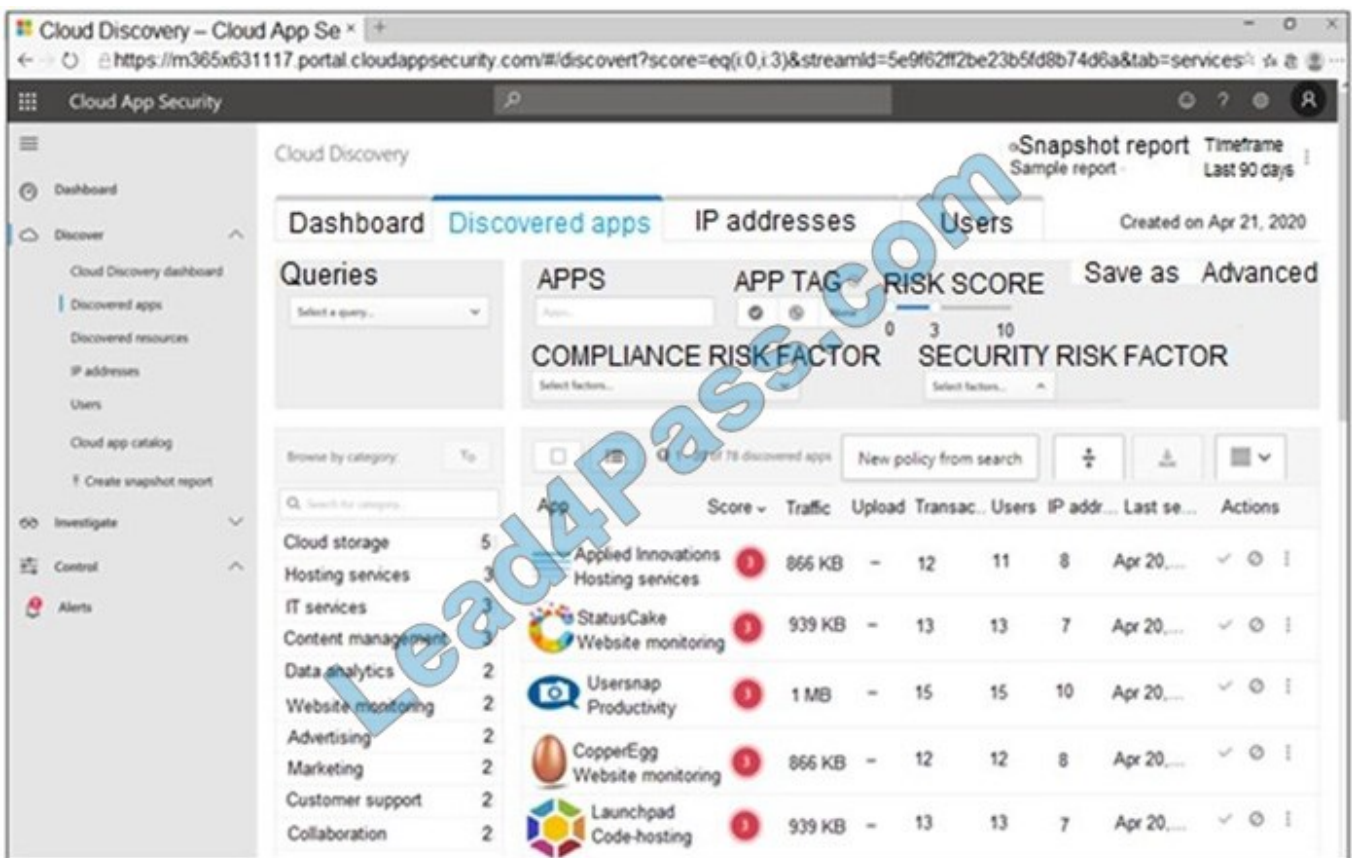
Cloud Discovery – Cloud App Se ×

https://m365x631117.portal.cloudappsecurity.com/#/discovert?score=eq(i:0,i:3)&streamId=5e9f62ff2be23b5fd8b74d6a&tab=services

Cloud App Security

Dashboard
Discover
Cloud Discovery dashboard
Discovered apps
Discovered resources
IP addresses
Users
Cloud app catalog
Create snapshot report
Investigate
Control
Alerts

Cloud Discovery

Snapshot report
Sample report

Timeframe
Last 90 days

Dashboard | Discovered apps | IP addresses | Users

Created on Apr 21, 2020

Queries
Select a query...

APPS
Apps...

APP TAG

RISK SCORE
0 3 10

Save as | Advanced

COMPLIANCE RISK FACTOR
Select factors...

SECURITY RISK FACTOR
Select factors...

Browse by category:

Search for category...

| | |
|---|---|
| Cloud storage | 5 |
| Hosting services | 3 |
| IT services | 3 |
| Content management | 3 |
| Data analytics | 2 |
| Website monitoring | 2 |
| Advertising | 2 |
| Marketing | 2 |
| Customer support | 2 |
| Collaboration | 2 |

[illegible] of 78 discovered apps

New policy from search

| App | Score | Traffic | Upload | Transac... | Users | IP addr... | Last se... | Actions |
|---|---|---|---|---|---|---|---|---|
| Applied Innovations Hosting services | 3 | 866 KB | – | 12 | 11 | 8 | Apr 20,... | |
| StatusCake Website monitoring | 3 | 939 KB | – | 13 | 13 | 7 | Apr 20,... | |
| Usersnap Productivity | 3 | 1 MB | – | 15 | 15 | 10 | Apr 20,... | |
| CopperEgg Website monitoring | 3 | 866 KB | – | 12 | 12 | 8 | Apr 20,... | |
| Launchpad Code-hosting | 3 | 939 KB | – | 13 | 13 | 7 | Apr 20,... | |

Lead4Pass.com